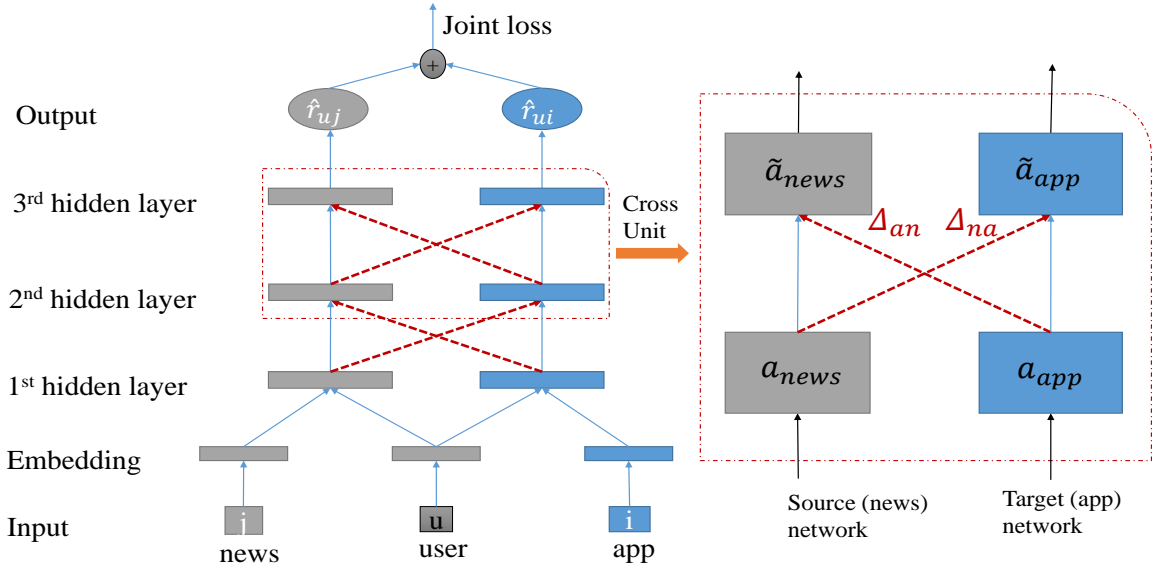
Joint loss

+

Output

$\hat{r}_{uj}$

$\hat{r}_{ui}$

3rd hidden layer

2nd hidden layer

1st hidden layer

Embedding

Input

j
news

u
user

i
app

Cross Unit

$\tilde{a}_{news}$

$\tilde{a}_{app}$

$\Delta_{an}$

$\Delta_{na}$

$a_{news}$

$a_{app}$

Source (news) network

Target (app) network